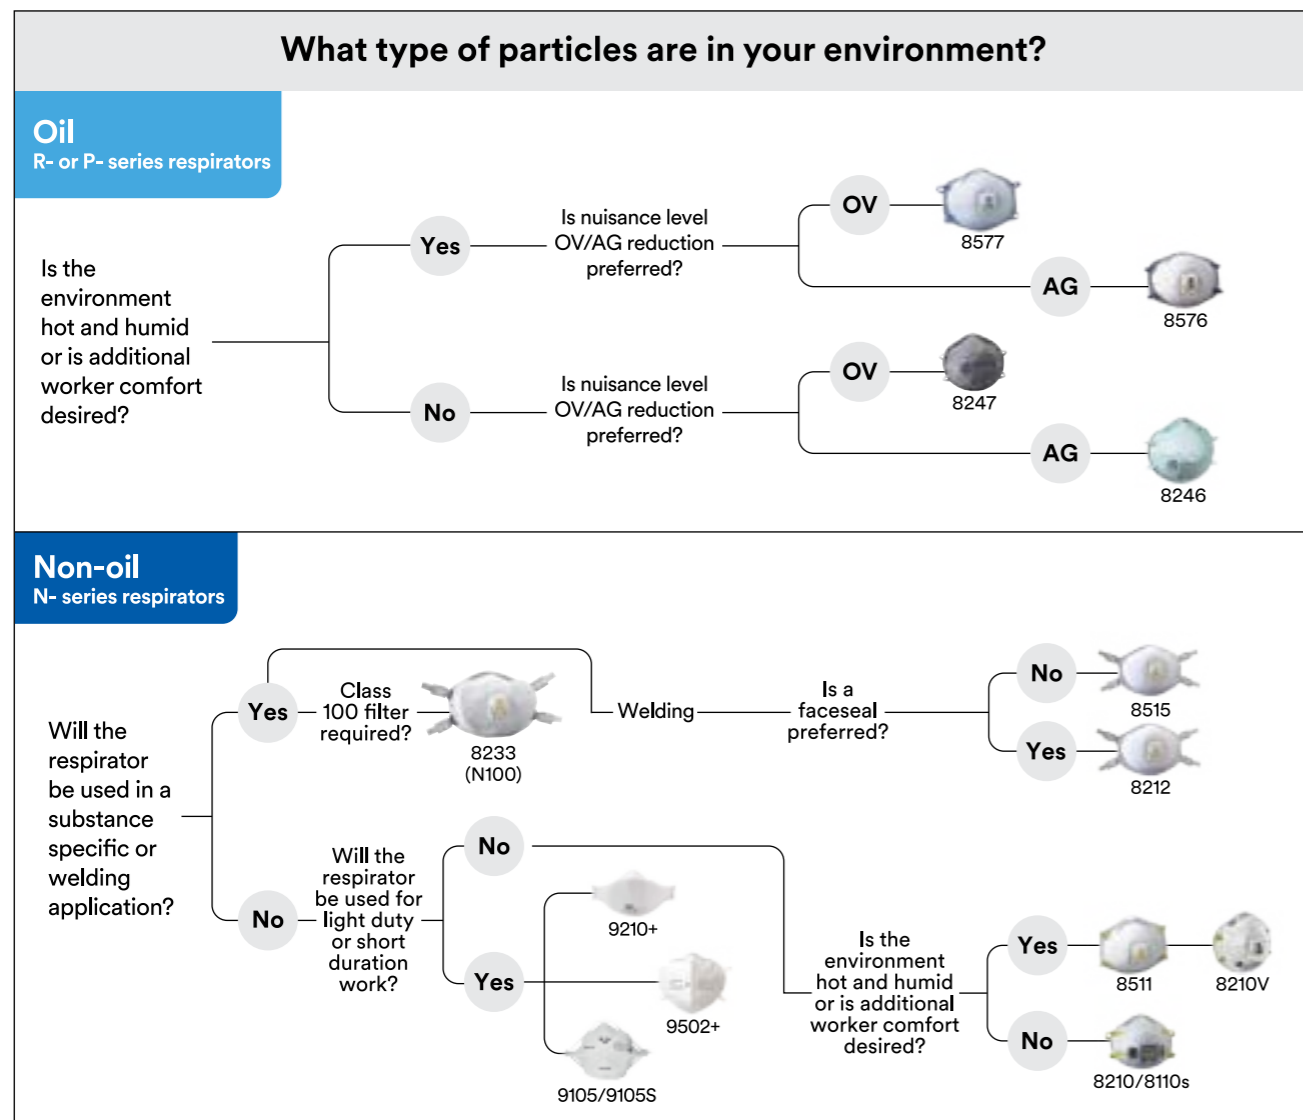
What type of particles are in your environment?

Oil
R- or P- series respirators

Is the environment hot and humid or is additional worker comfort desired?

Yes

Is nuisance level OV/AG reduction preferred?

OV

8577

AG

8576

No

Is nuisance level OV/AG reduction preferred?

OV

8247

AG

8246

Non-oil
N- series respirators

Will the respirator be used in a substance specific or welding application?

Yes

Class 100 filter required?

8233
(N100)

Welding

Is a faceseal preferred?

No

8515

Yes

8212

No

Will the respirator be used for light duty or short duration work?

No

Yes

9210+

9502+

9105/9105S

Is the environment hot and humid or is additional worker comfort desired?

Yes

8511

8210V

No

8210/8110s